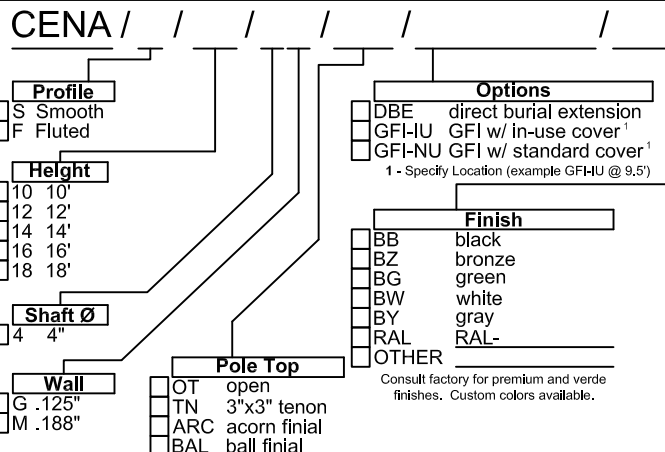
CENA / __ / __ / __ / __ / __ / __

Profile
S Smooth
F Fluted

Height
10 10'
12 12'
14 14'
16 16'
18 18'

Shaft Ø
4 4"

Wall
G .125"
M .188"

Pole Top
OT open
TN 3"x3" tenon
ARC acorn finial
BAL ball finial

Options
DBE direct burial extension
GFI-IU GFI w/ in-use cover $^1$
GFI-NU GFI w/ standard cover $^1$
1 - Specify Location (example GFI-IU @ 9.5')

Finish
BB black
BZ bronze
BG green
BW white
BY gray
RAL RAL-
OTHER
Consult factory for premium and verde finishes. Custom colors available.